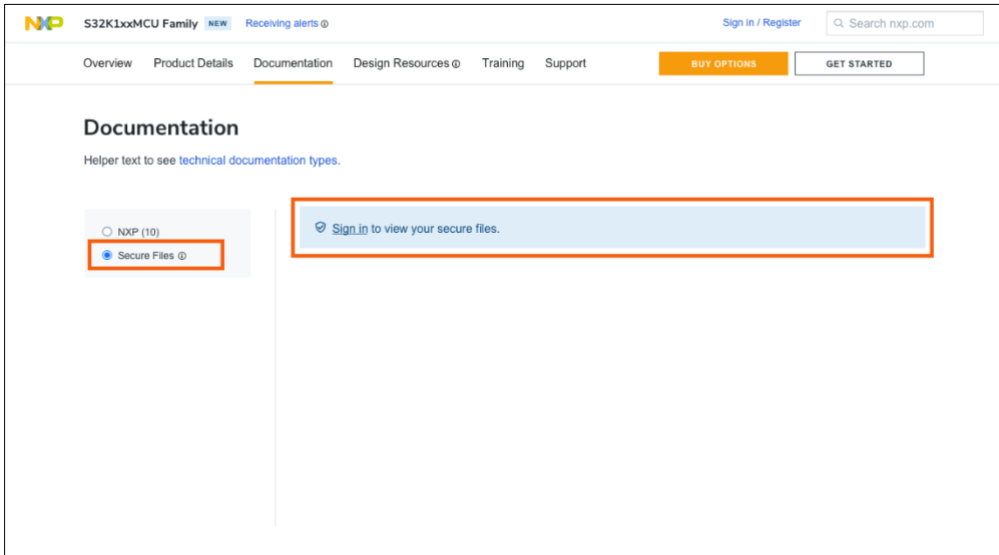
NXP S32K1xxMCU Family NEW Receiving alerts ⓘ

Sign in / Register

Search nxp.com

Overview Product Details Documentation Design Resources ⓘ Training Support

BUY OPTIONS

GET STARTED

Documentation

Helper text to see technical documentation types.

NXP (10)

Secure Files ⓘ

Sign in to view your secure files.